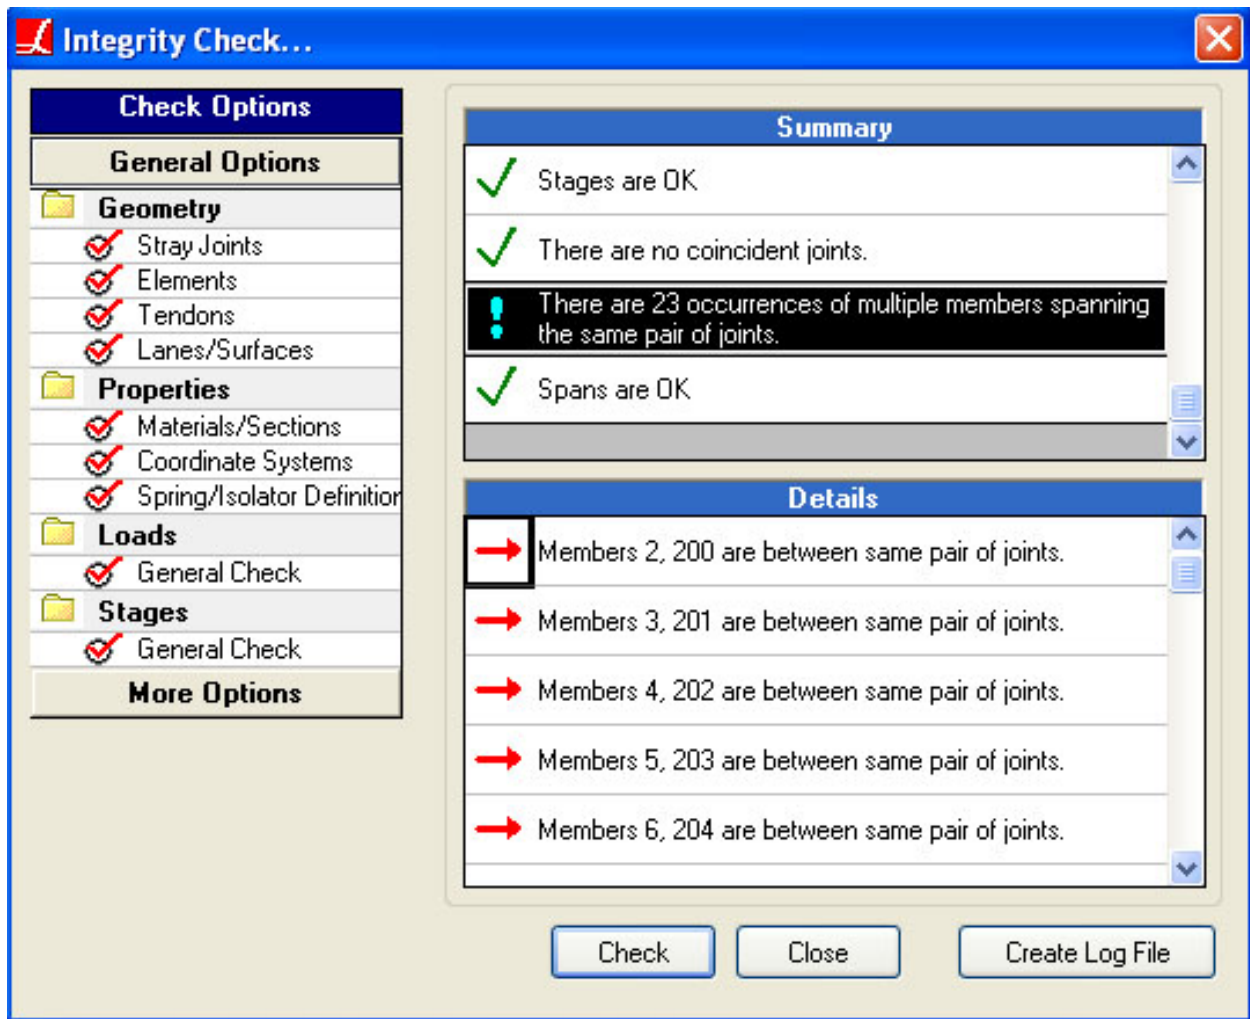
Integrity Check...

Check Options

General Options

Geometry

Stray Joints

Elements

Tendons

Lanes/Surfaces

Properties

Materials/Sections

Coordinate Systems

Spring/Isolator Definitior

Loads

General Check

Stages

General Check

More Options

Summary

Stages are OK

There are no coincident joints.

There are 23 occurrences of multiple members spanning the same pair of joints.

Spans are OK

Details

Members 2, 200 are between same pair of joints.

Members 3, 201 are between same pair of joints.

Members 4, 202 are between same pair of joints.

Members 5, 203 are between same pair of joints.

Members 6, 204 are between same pair of joints.

Check

Close

Create Log File